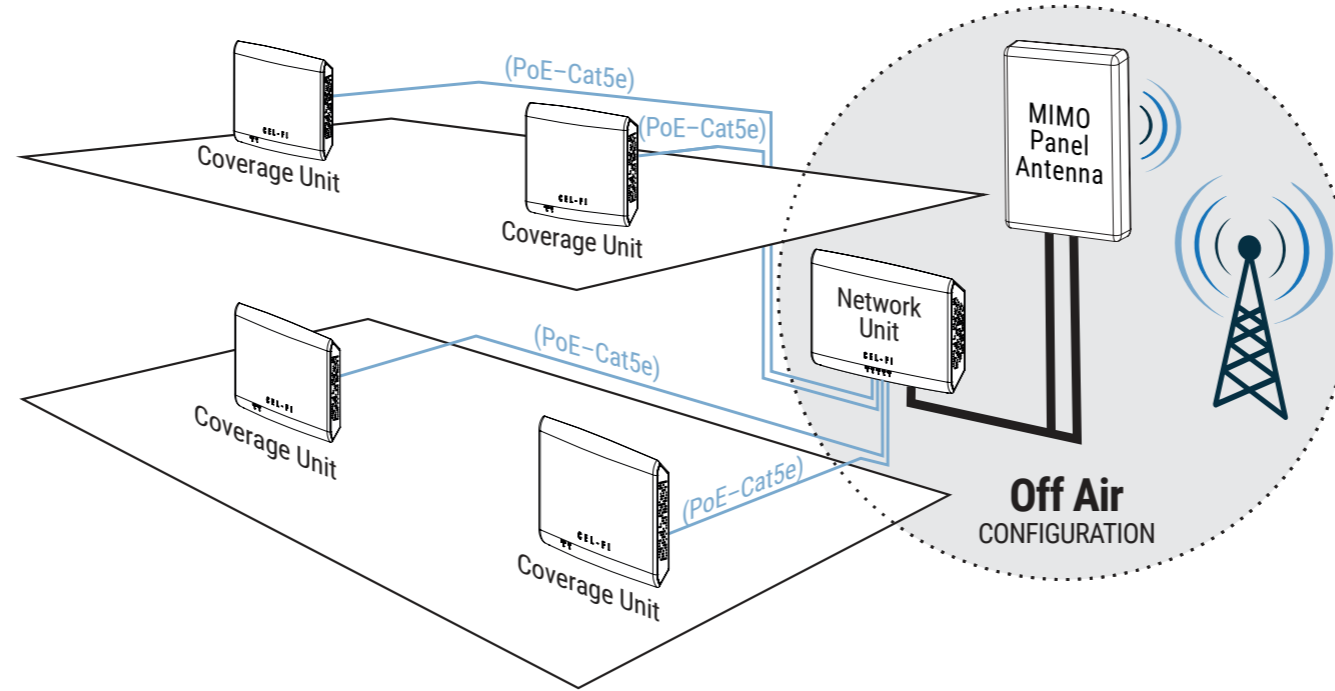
(PoE–Cat5e)

CEL-FI
Coverage Unit

(PoE–Cat5e)

CEL-FI
Coverage Unit

MIMO
Panel
Antenna

Network
Unit
CEL-FI

(PoE–Cat5e)

CEL-FI
Coverage Unit

(PoE–Cat5e)

CEL-FI
Coverage Unit

Off Air
CONFIGURATION